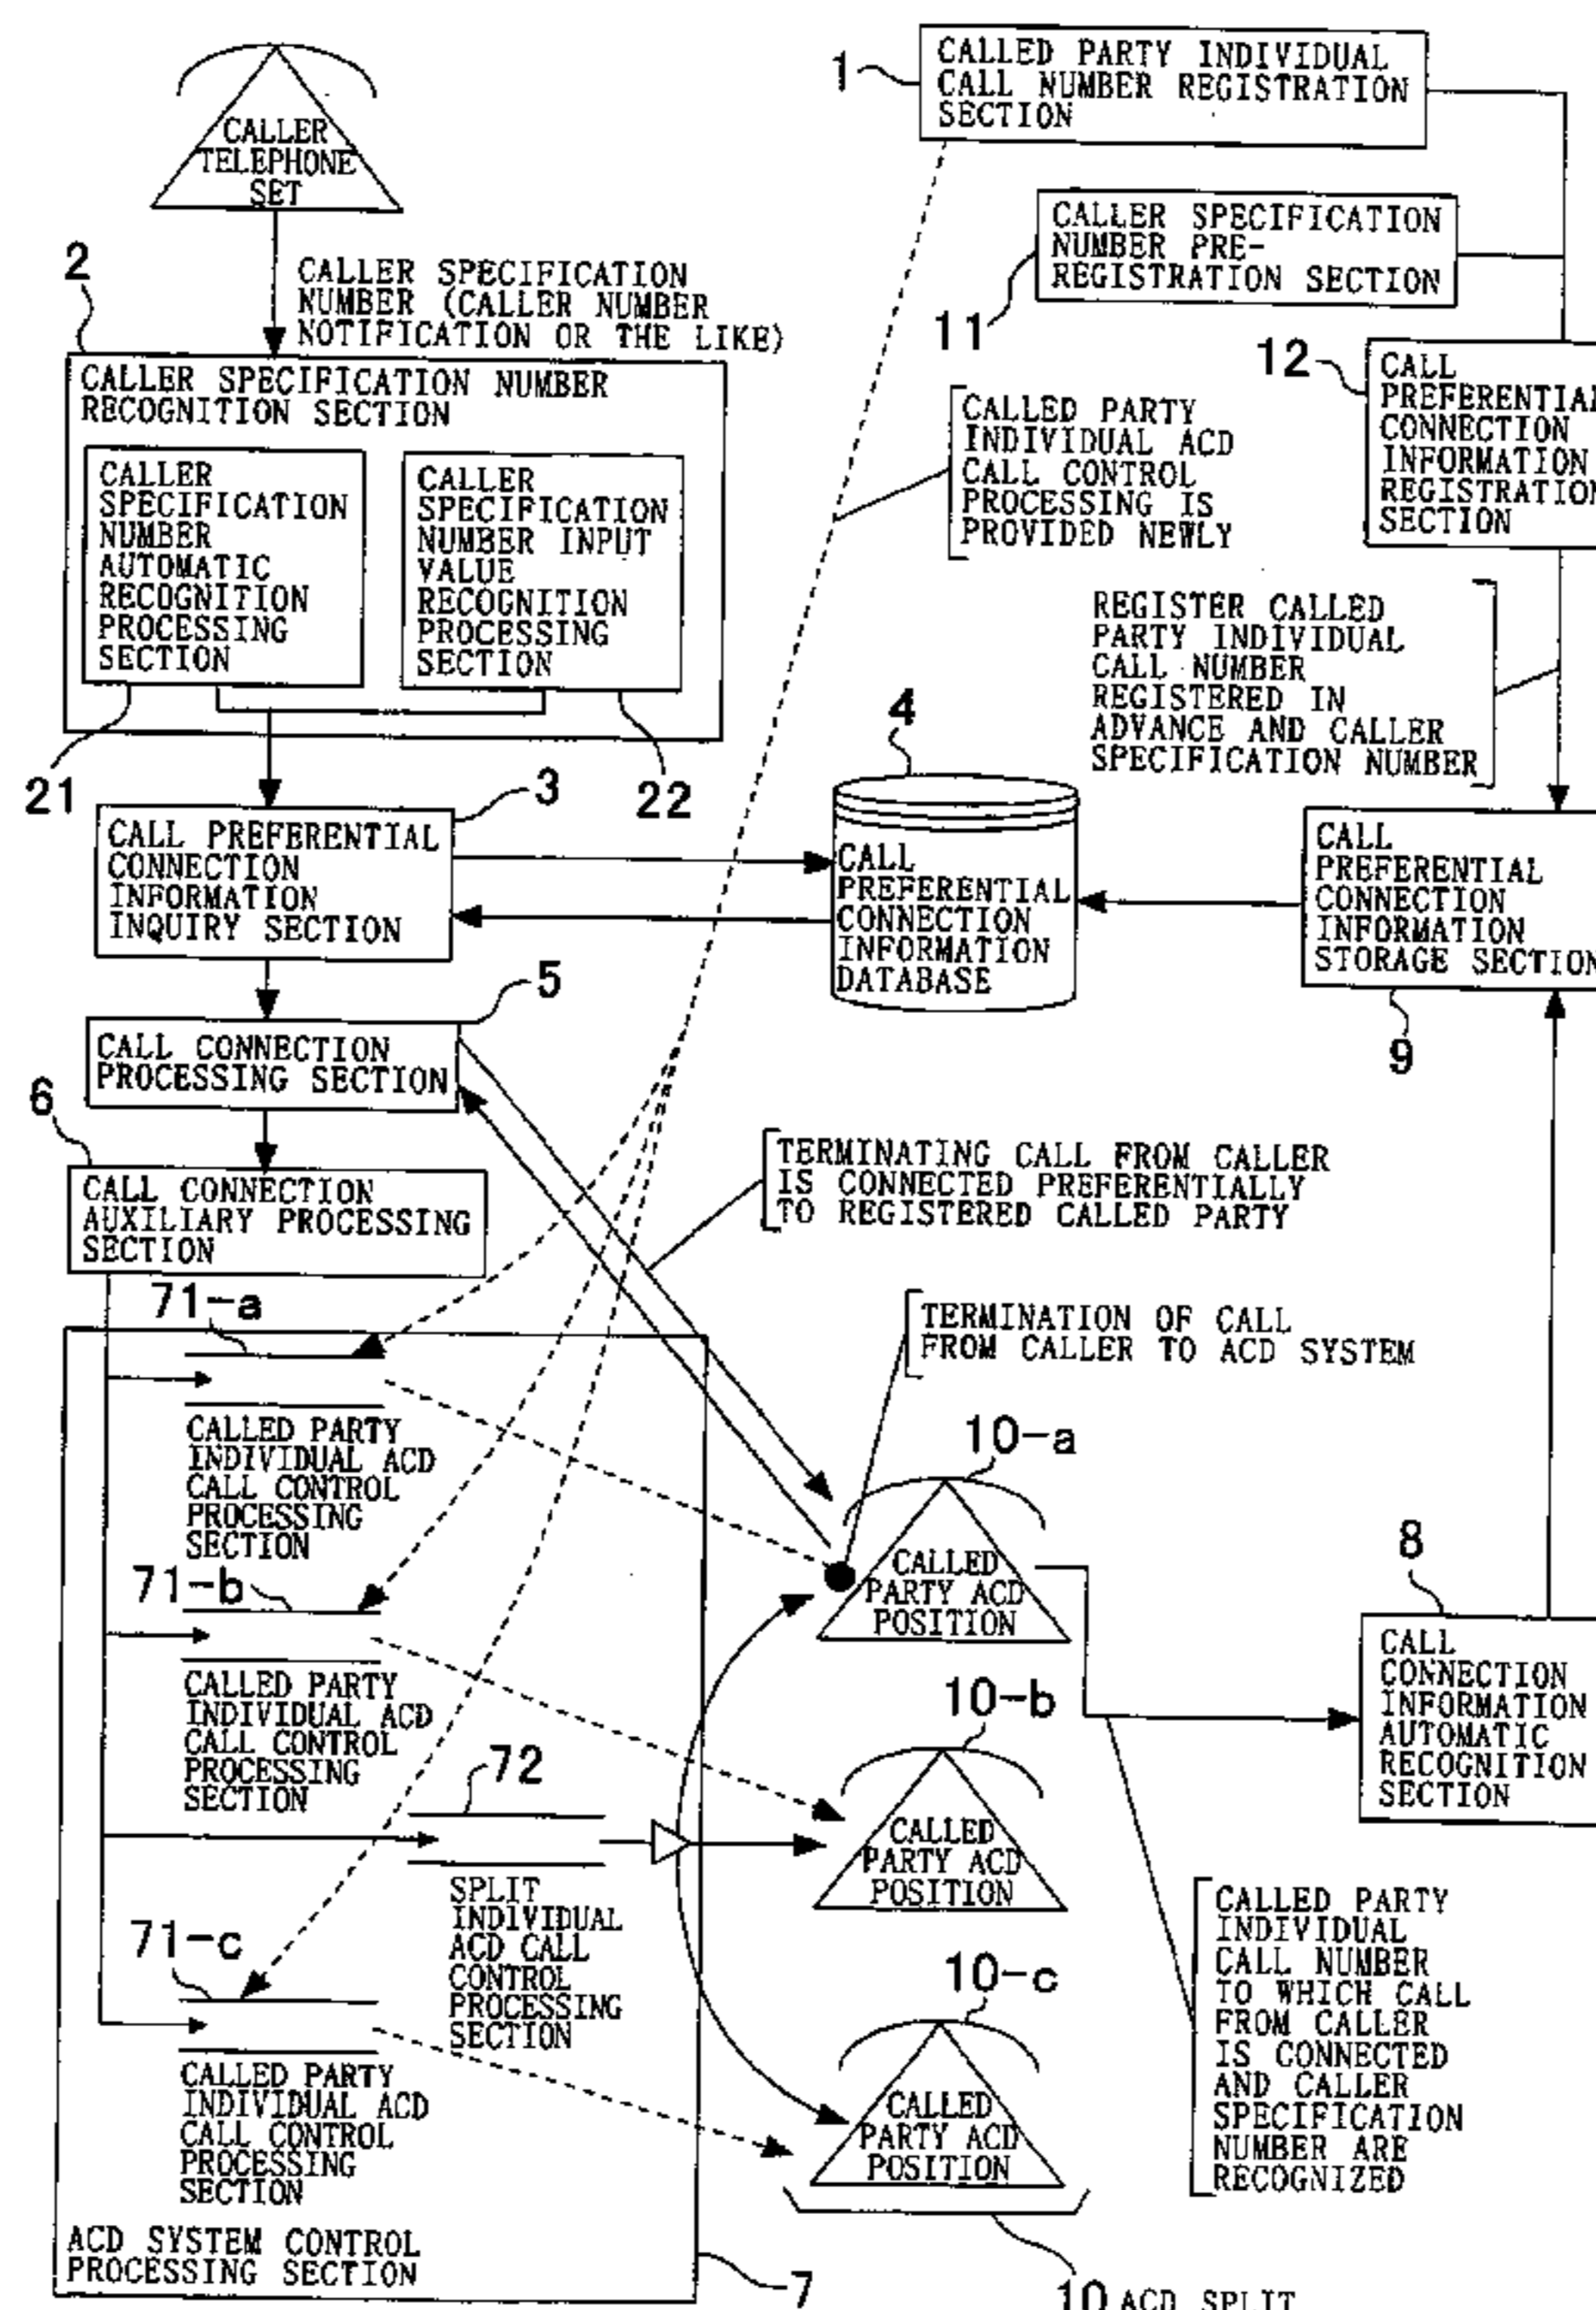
CALLER TELEPHONE SET

1 CALLED PARTY INDIVIDUAL CALL NUMBER REGISTRATION SECTION

11 CALLER SPECIFICATION NUMBER PRE-REGISTRATION SECTION

12 CALL PREFERENTIAL CONNECTION INFORMATION REGISTRATION SECTION

2

CALLER SPECIFICATION NUMBER (CALLER NUMBER NOTIFICATION OR THE LIKE)

CALLER SPECIFICATION NUMBER RECOGNITION SECTION

CALLER SPECIFICATION NUMBER AUTOMATIC RECOGNITION PROCESSING SECTION

CALLER SPECIFICATION NUMBER INPUT VALUE RECOGNITION PROCESSING SECTION

21

22

CALLED PARTY INDIVIDUAL ACD CALL CONTROL PROCESSING IS PROVIDED NEWLY

REGISTER CALLED PARTY INDIVIDUAL CALL NUMBER REGISTERED IN ADVANCE AND CALLER SPECIFICATION NUMBER

4

3 CALL PREFERENTIAL CONNECTION INFORMATION INQUIRY SECTION

CALL PREFERENTIAL CONNECTION INFORMATION DATABASE

CALL PREFERENTIAL CONNECTION INFORMATION STORAGE SECTION

9

5 CALL CONNECTION PROCESSING SECTION

6 CALL CONNECTION AUXILIARY PROCESSING SECTION

TERMINATING CALL FROM CALLER IS CONNECTED PREFERENTIALLY TO REGISTERED CALLED PARTY

TERMINATION OF CALL FROM CALLER TO ACD SYSTEM

71-a

CALLED PARTY INDIVIDUAL ACD CALL CONTROL PROCESSING SECTION

10-a

CALLED PARTY ACD POSITION

8

CALL CONNECTION INFORMATION AUTOMATIC RECOGNITION SECTION

71-b

CALLED PARTY INDIVIDUAL ACD CALL CONTROL PROCESSING SECTION

10-b

72

SPLIT INDIVIDUAL ACD CALL CONTROL PROCESSING SECTION

CALLED PARTY ACD POSITION

71-c

CALLED PARTY INDIVIDUAL ACD CALL CONTROL PROCESSING SECTION

10-c

CALLED PARTY ACD POSITION

CALLED PARTY INDIVIDUAL CALL NUMBER TO WHICH CALL FROM CALLER IS CONNECTED AND CALLER SPECIFICATION NUMBER ARE RECOGNIZED

ACD SYSTEM CONTROL PROCESSING SECTION

7

10 ACD SPLIT